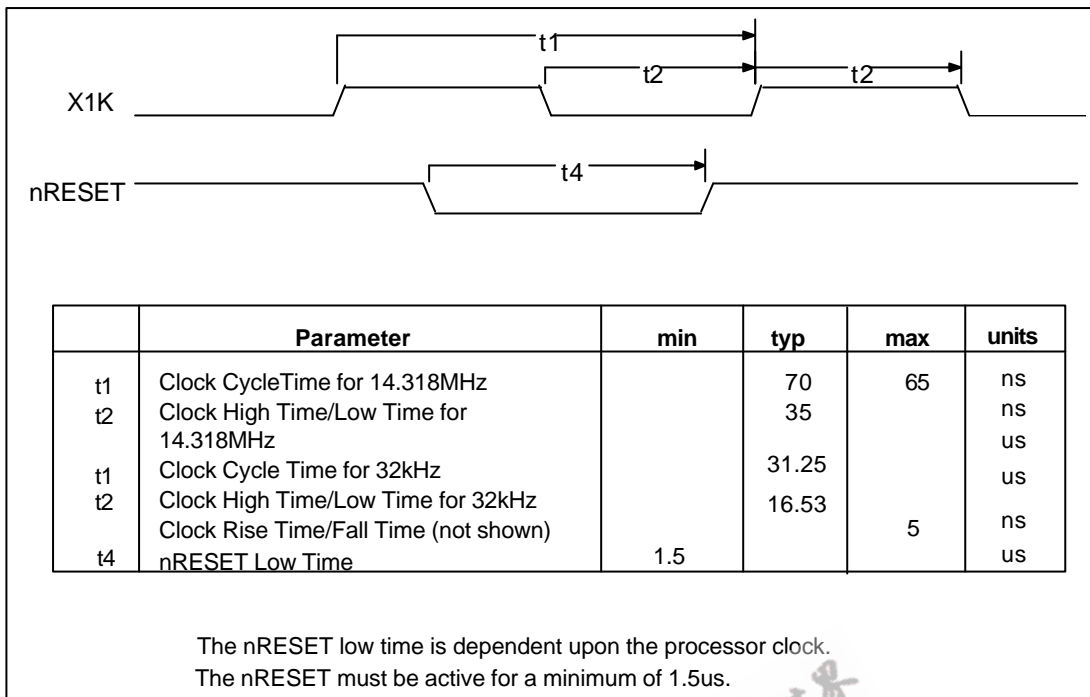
t1

t2

t2

X1K

t4

nRESET

|  | Parameter | min | typ | max | units |
|---|---|---|---|---|---|
| t1 | Clock CycleTime for 14.318MHz |  | 70 | 65 | ns |
| t2 | Clock High Time/Low Time for 14.318MHz |  | 35 |  | ns |
|  |  |  |  |  | us |
| t1 | Clock Cycle Time for 32kHz |  | 31.25 |  | us |
| t2 | Clock High Time/Low Time for 32kHz |  | 16.53 |  |  |
|  | Clock Rise Time/Fall Time (not shown) |  |  | 5 | ns |
| t4 | nRESET Low Time | 1.5 |  |  | us |

The nRESET low time is dependent upon the processor clock.
The nRESET must be active for a minimum of 1.5us.